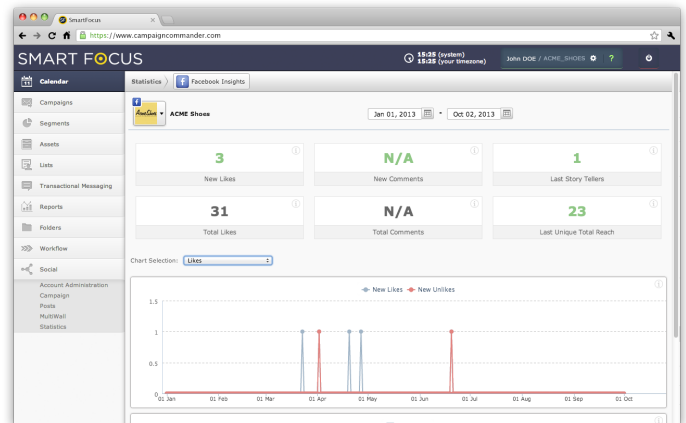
SmartFocus

https://www.campaigncommander.com

SMART FOCUS

15:25 (system)
15:25 (your timezone)

John DOE / ACME_SHOES

?

Calendar

Campaigns

Segments

Assets

Lists

Transactional Messaging

Reports

Folders

Workflow

Social

Account Administration
Campaign
Posts
MultiWall
Statistics

Statistics

Facebook Insights

ACME Shoes

Jan 01, 2013 - Oct 02, 2013

3
New Likes

N/A
New Comments

1
Last Story Tellers

31
Total Likes

N/A
Total Comments

23
Last Unique Total Reach

Chart Selection: Likes

New Likes New Unlikes

1.5
1
0.5
0

01 Jan 01 Feb 01 Mar 01 Apr 01 May 01 Jun 01 Jul 01 Aug 01 Sep 01 Oct